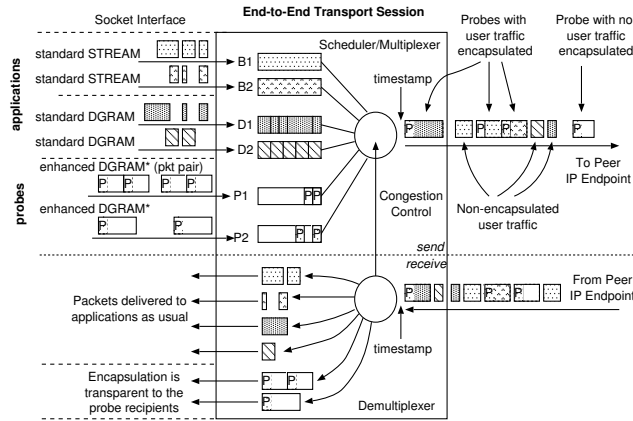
End-to-End Transport Session

Socket Interface

applications

standard STREAM

standard STREAM

standard DGRAM

standard DGRAM

probes

enhanced DGRAM* (pkt pair)

enhanced DGRAM*

B1

B2

D1

D2

P1

P2

Scheduler/Multiplexer

timestamp

Congestion Control

Probes with user traffic encapsulated

Probe with no user traffic encapsulated

To Peer IP Endpoint

Non-encapsulated user traffic

send

receive

From Peer IP Endpoint

Packets delivered to applications as usual

Encapsulation is transparent to the probe recipients

timestamp

Demultiplexer

P